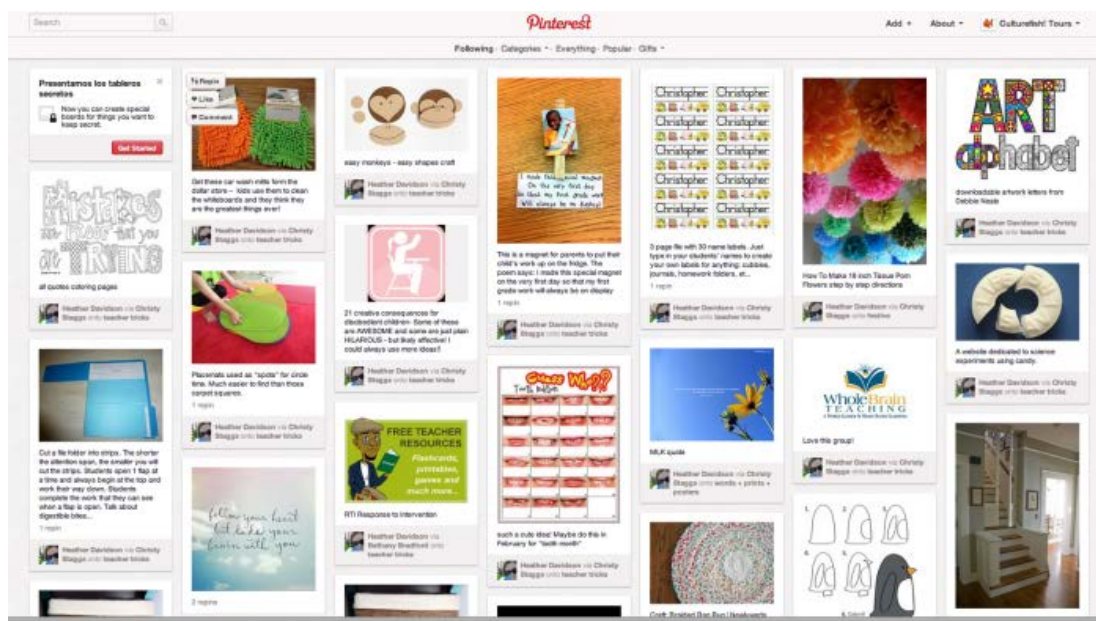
Search

Pinterest

Add + About + Culturefish! Tours +

Following · Categories + · Everything · Popular · Gifts +

Presentamos los tableros secretos
Now you can create special boards for things you want to keep secret.
Get Started

Mistakes are proof that you are TRYING
all quotes coloring pages
Heather Davidson via Christy Staggs onto teacher tricks

Cut a file folder into strips. The shorter the attention span, the smaller you will cut the strips. Students open 1 flap at a time and always begin at the top and work their way down. Students complete the work that they can see when a flap is open. Talk about digestible bites...
1 repin
Heather Davidson via Christy Staggs onto teacher tricks

Repin
Like
Comment
Get these car wash mitts form the dollar store - kids use them to clean the whiteboards and they think they are the greatest things ever!
Heather Davidson via Christy Staggs onto teacher tricks

Placemats used as "spots" for circle time. Much easier to find than those carpet squares.
1 repin
Heather Davidson via Christy Staggs onto teacher tricks

follow your heart but take your brain with you
2 repins

easy monkeys - easy shapes craft
Heather Davidson via Christy Staggs onto teacher tricks

21 creative consequences for disobedient children- Some of these are AWESOME and some are just plain HILARIOUS - but likely effective! I could always use more ideas!!
Heather Davidson via Christy Staggs onto teacher tricks

FREE TEACHER RESOURCES
Flashcards, printables, games and much more...
RTI Response to intervention
Heather Davidson via Bethany Bradford onto teacher tricks

I made this special magnet On the very first day So that my first grade work Will always be on display
This is a magnet for parents to put their child's work up on the fridge. The poem says: I made this special magnet on the very first day so that my first grade work will always be on display
1 repin
Heather Davidson via Christy Staggs onto teacher tricks

Guess Who? Tooth Edition
such a cute idea! Maybe do this in February for "tooth month"
Heather Davidson via Christy Staggs onto teacher tricks

Christopher Christopher
3 page file with 30 name labels. Just type in your students' names to create your own labels for anything: cubbies, journals, homework folders, et...
1 repin
Heather Davidson via Christy Staggs onto teacher tricks

MLK quote
Heather Davidson via Christy Staggs onto words + prints + posters

Craft: Braided Rag Rug | Vreckvonts

How To Make 16 inch Tissue Pom Flowers step by step directions
Heather Davidson via Christy Staggs onto festive

Whole Brain Teaching
Love this group!
Heather Davidson via Christy Staggs onto teacher tricks

ART alphabet
downloadable artwork letters from Debbie Neale
Heather Davidson via Christy Staggs onto teacher tricks

A website dedicated to science experiments using candy.
Heather Davidson via Christy Staggs onto teacher tricks